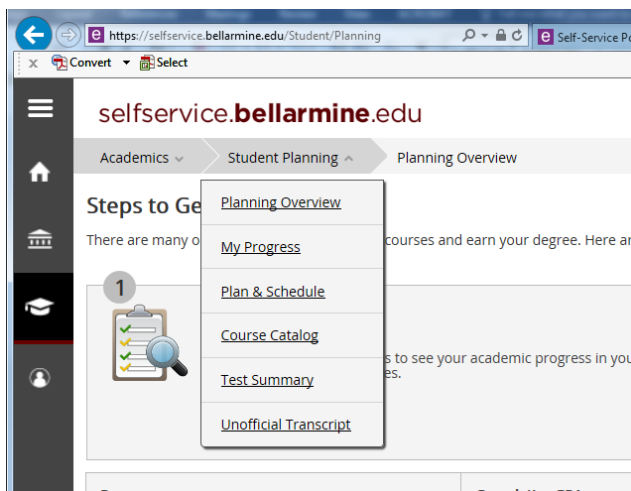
https://selfservice.bellarmine.edu/Student/Planning

Self-Service Po

Convert Select

selfservice.bellarmine.edu

Academics Student Planning Planning Overview

Steps to Ge

There are many o courses and earn your degree. Here ar

1

s to see your academic progress in you es.

Planning Overview

My Progress

Plan & Schedule

Course Catalog

Test Summary

Unofficial Transcript